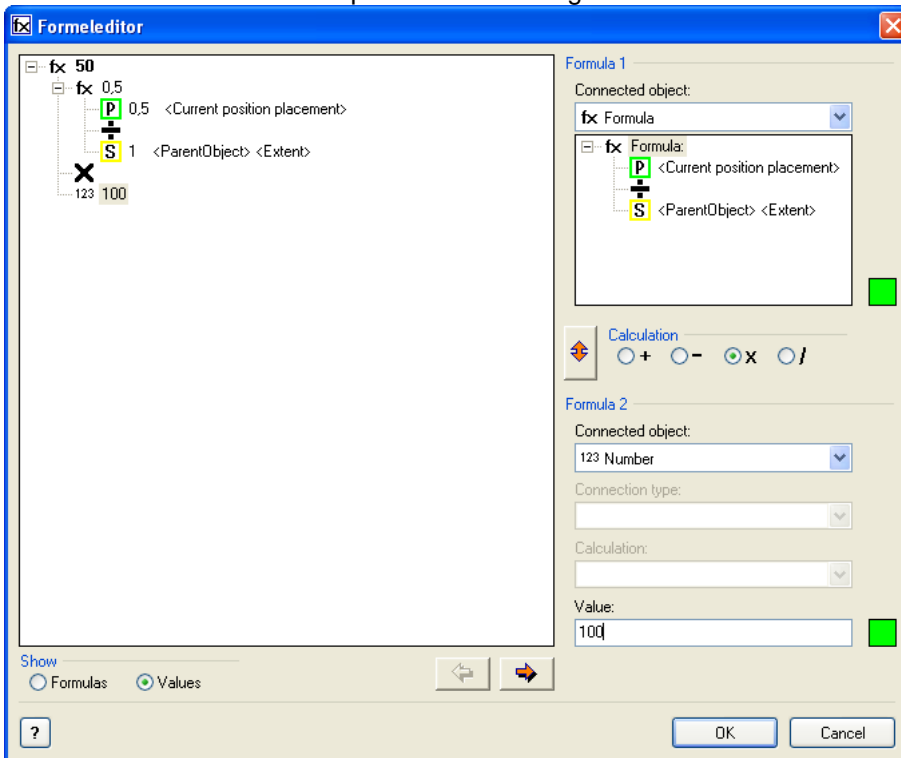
fx Formeleditor

fx 50
fx 0,5
P 0,5 <Current position placement>
÷
S 1 <ParentObject> <Extent>
×
123 100

Formula 1
Connected object:
fx Formula
fx Formula:
P <Current position placement>
÷
S <ParentObject> <Extent>

Calculation
+ − x /

Formula 2
Connected object:
123 Number
Connection type:
Calculation:
Value:
100

Show
Formulas Values

?
OK Cancel